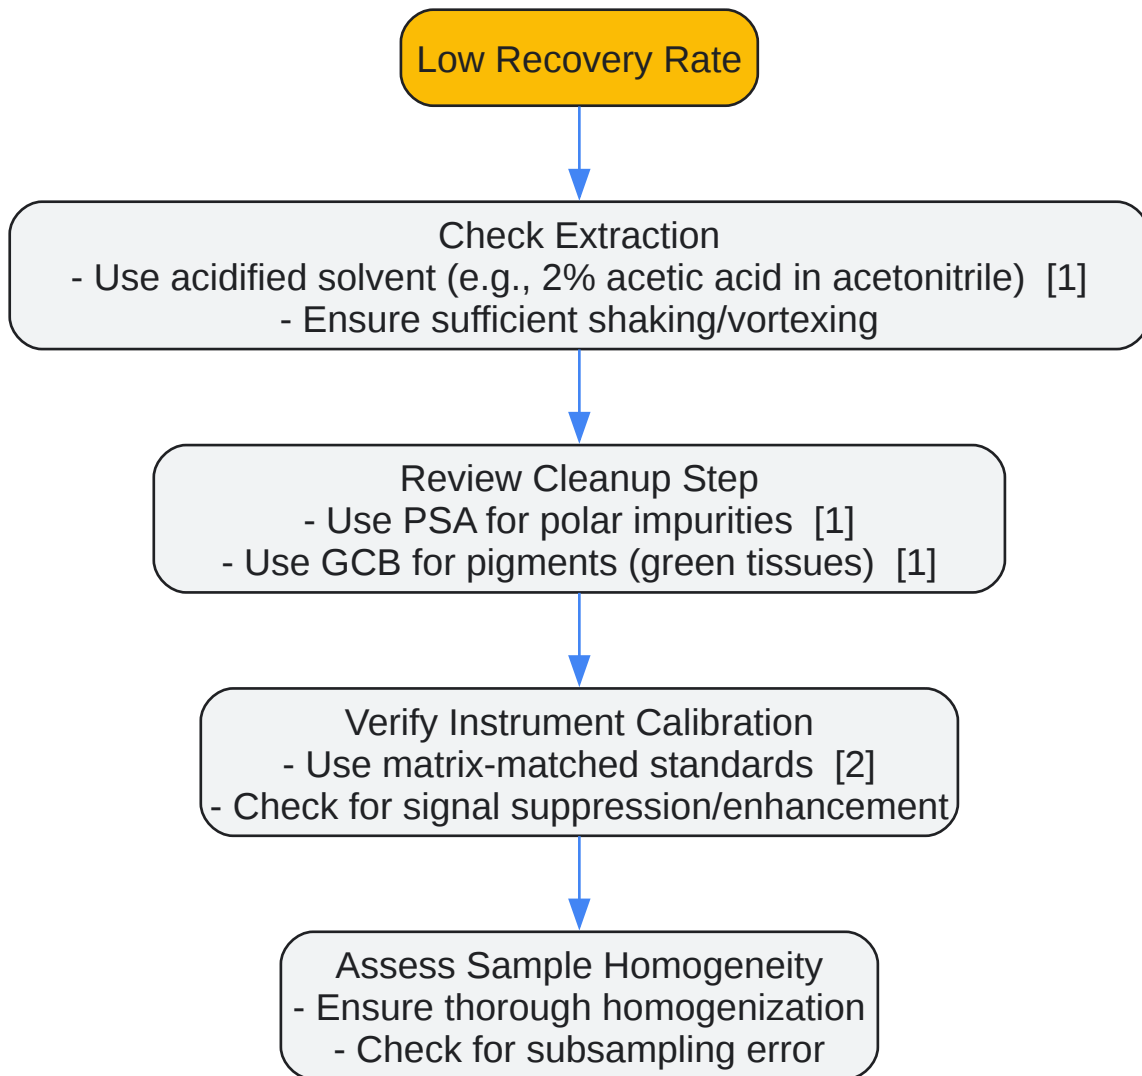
Low Recovery Rate

Check Extraction
- Use acidified solvent (e.g., 2% acetic acid in acetonitrile) [1]
- Ensure sufficient shaking/vortexing

Review Cleanup Step
- Use PSA for polar impurities [1]
- Use GCB for pigments (green tissues) [1]

Verify Instrument Calibration
- Use matrix-matched standards [2]
- Check for signal suppression/enhancement

Assess Sample Homogeneity
- Ensure thorough homogenization
- Check for subsampling error